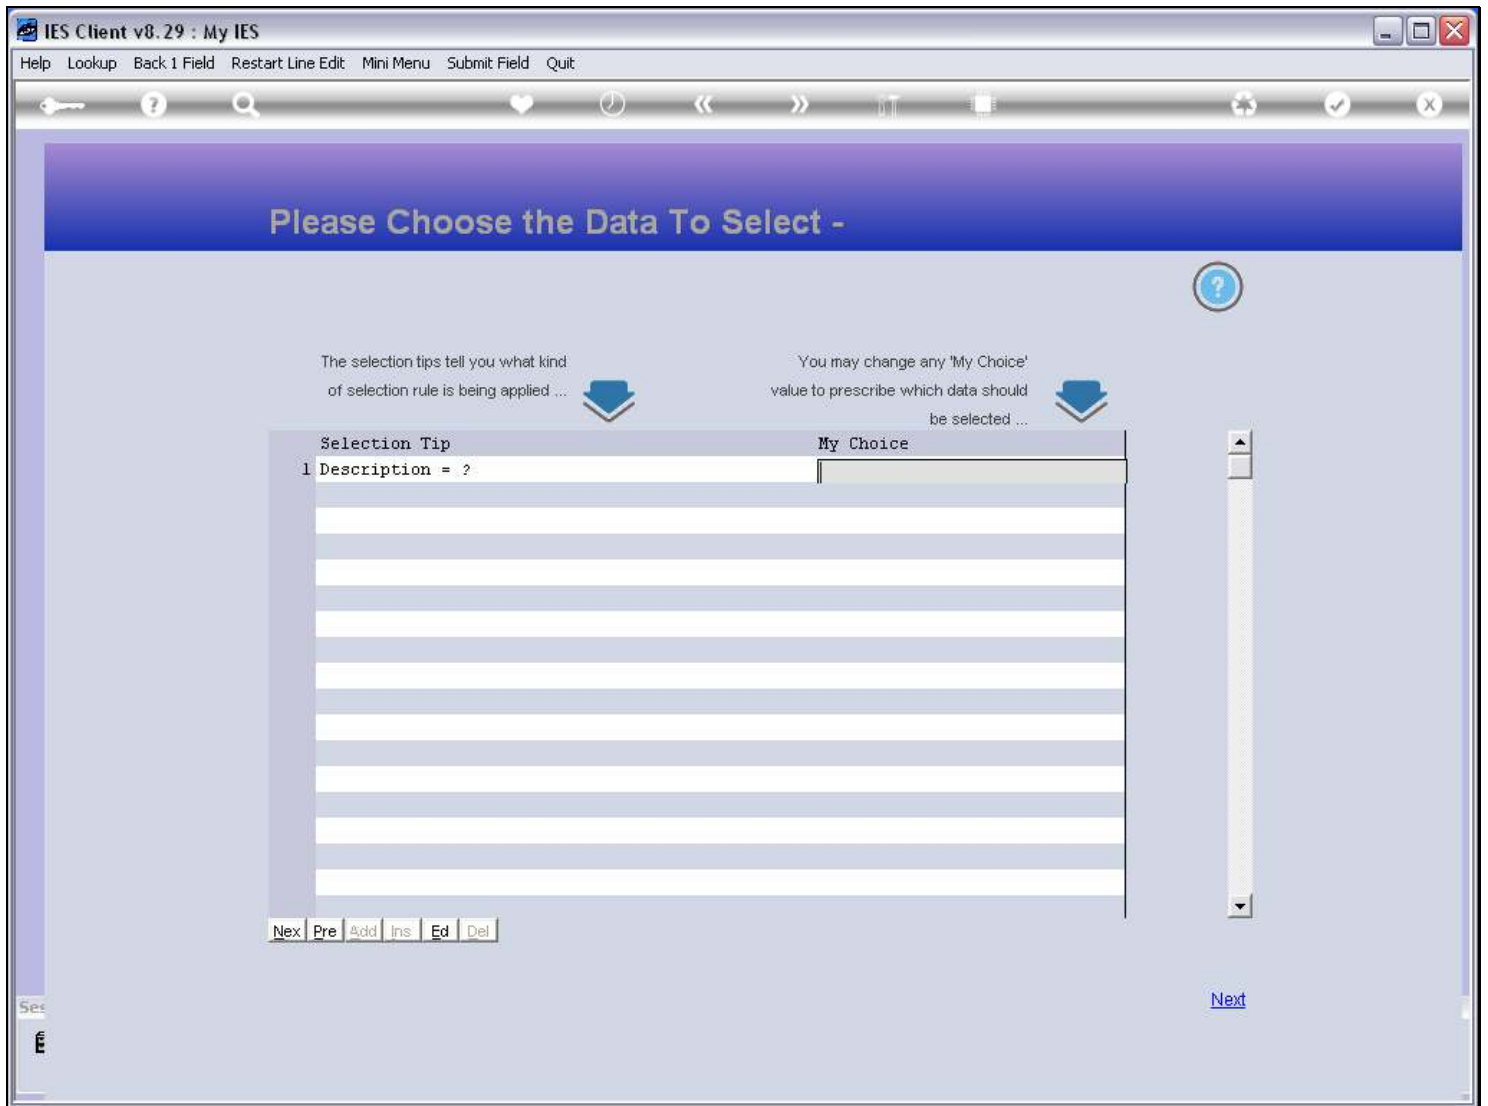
IES Client v8.29 : My IES

Help Lookup Back 1 Field Restart Line Edit Mini Menu Submit Field Quit

Please Choose the Data To Select -

The selection tips tell you what kind of selection rule is being applied ...

You may change any 'My Choice' value to prescribe which data should be selected ...

| | Selection Tip | My Choice |
|---|---|---|
| 1 | Description = ? | |

Nex Pre Add Ins Ed Del

Next

Ses